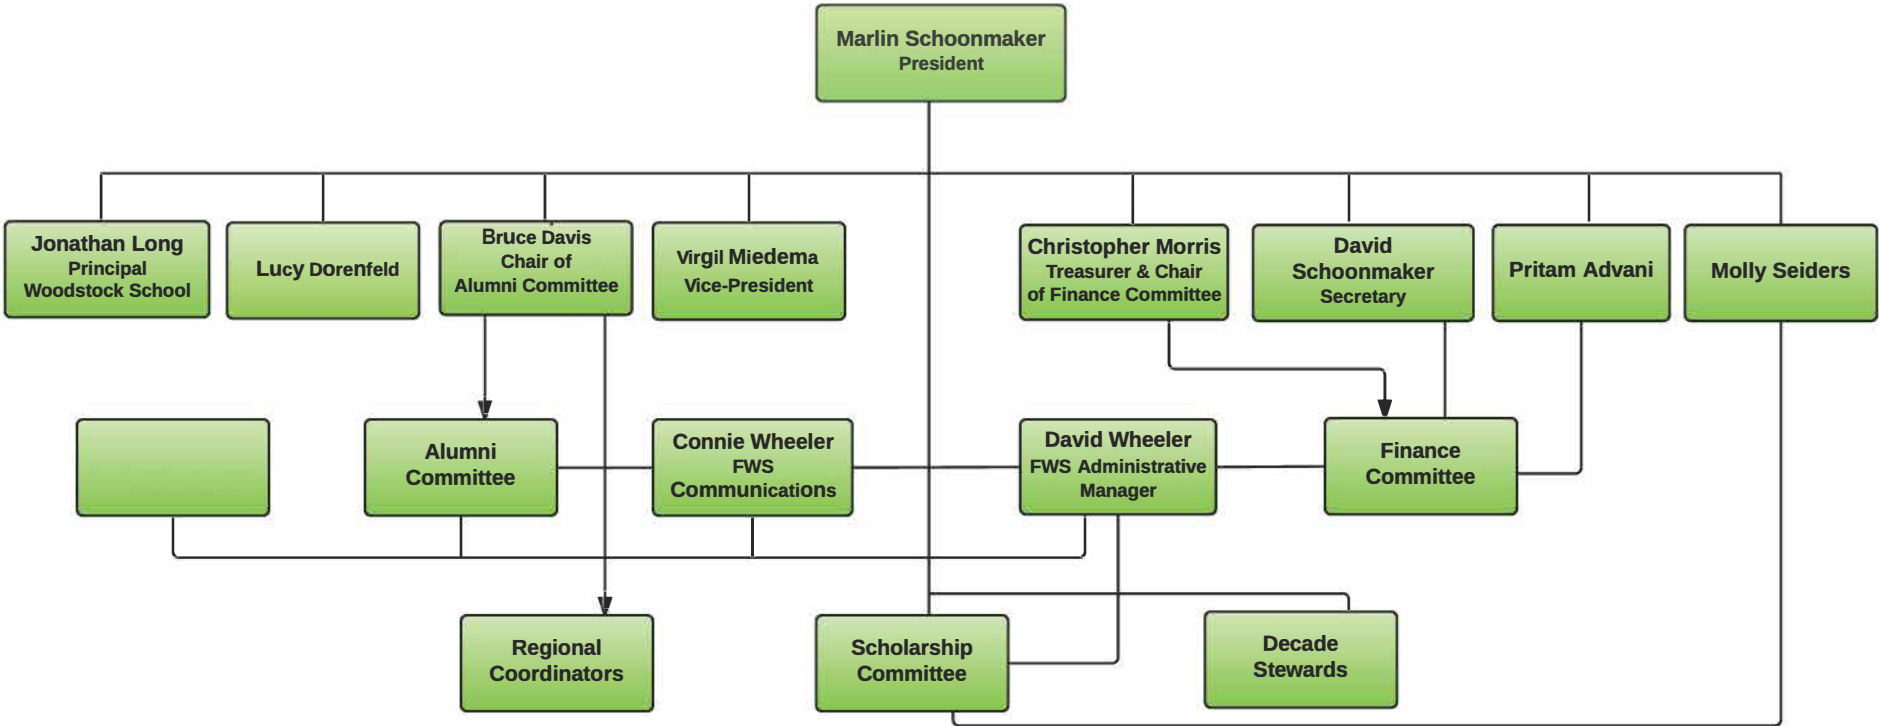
Marlin Schoonmaker
President

Jonathan Long
Principal
Woodstock School

Lucy Dorenfeld

Bruce Davis
Chair of
Alumni Committee

Virgil Miedema
Vice-President

Christopher Morris
Treasurer & Chair
of Finance Committee

David
Schoonmaker
Secretary

Pritam Advani

Molly Seiders

Alumni
Committee

Connie Wheeler
FWS
Communications

David Wheeler
FWS Administrative
Manager

Finance
Committee

Regional
Coordinators

Scholarship
Committee

Decade
Stewards